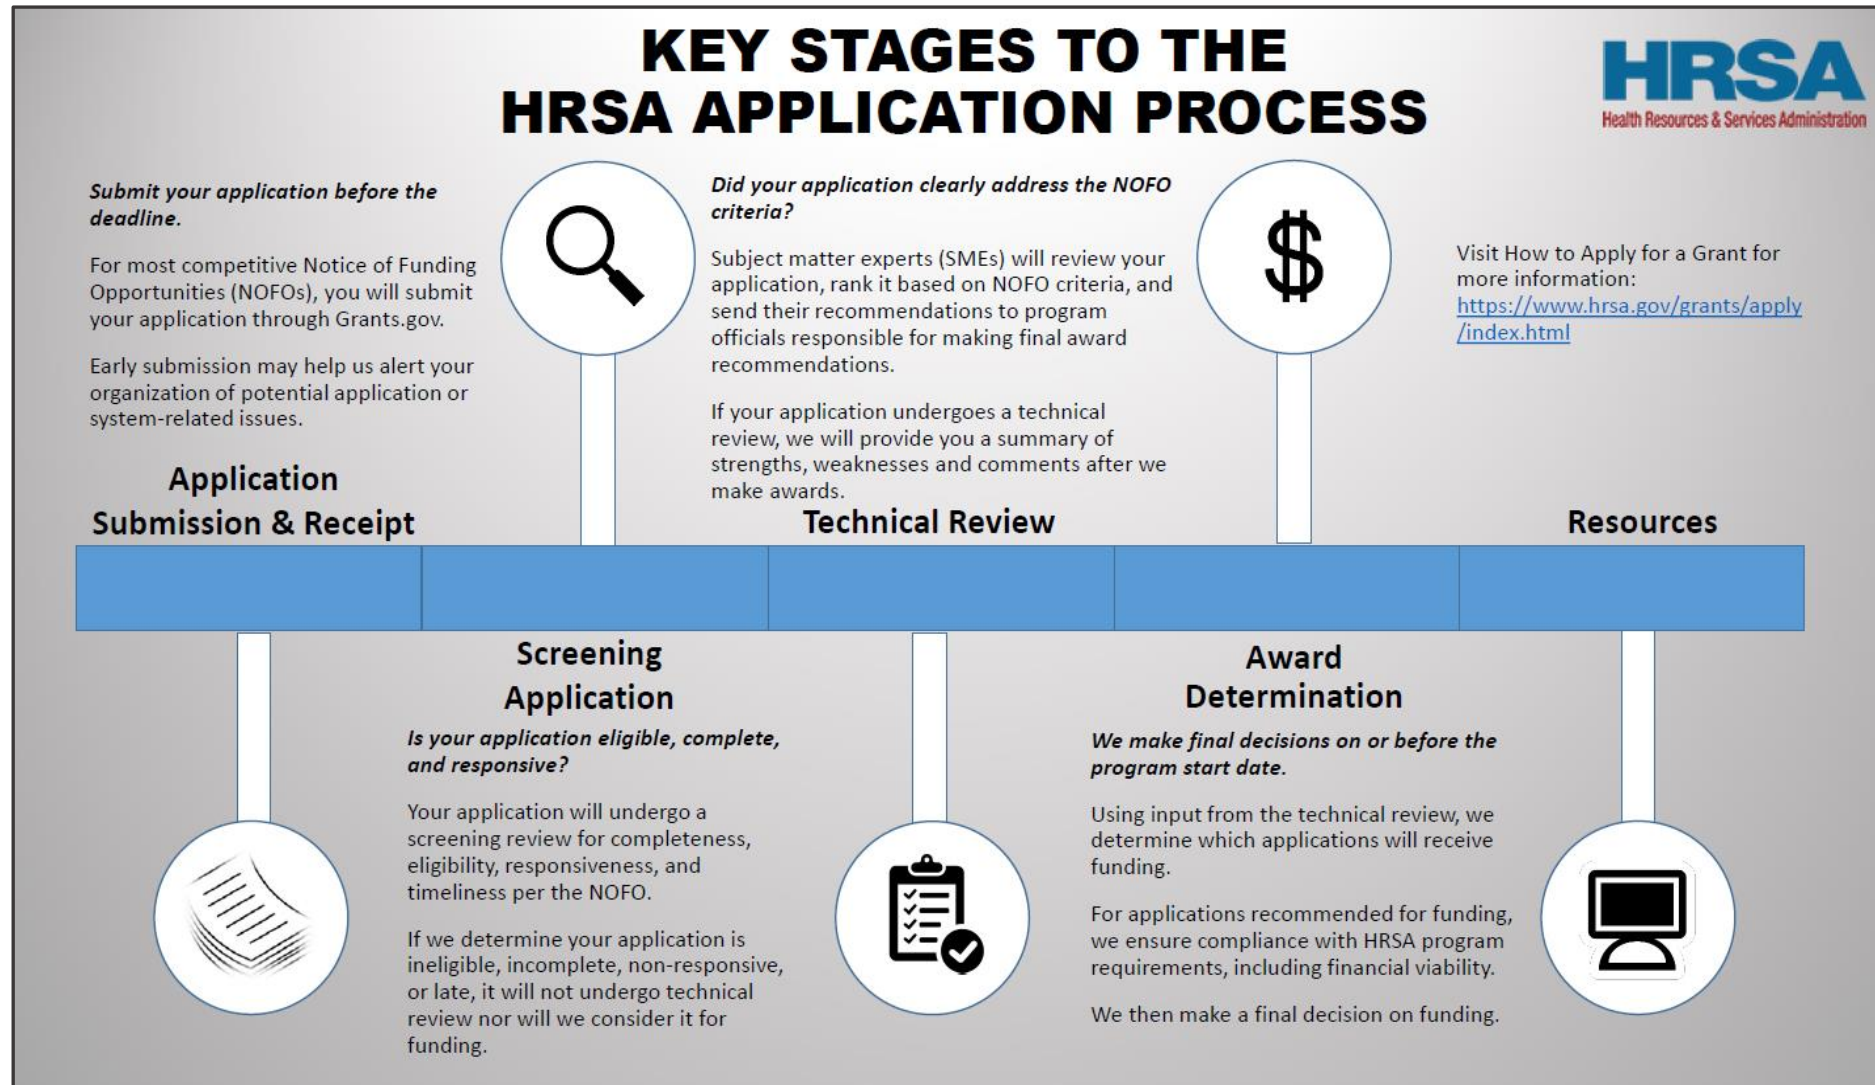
KEY STAGES TO THE HRSA APPLICATION PROCESS

HRSA
Health Resources & Services Administration

*Submit your application before the deadline.*

For most competitive Notice of Funding Opportunities (NOFOs), you will submit your application through Grants.gov.

Early submission may help us alert your organization of potential application or system-related issues.

Application Submission & Receipt

*Did your application clearly address the NOFO criteria?*

Subject matter experts (SMEs) will review your application, rank it based on NOFO criteria, and send their recommendations to program officials responsible for making final award recommendations.

If your application undergoes a technical review, we will provide you a summary of strengths, weaknesses and comments after we make awards.

Technical Review

$

Visit How to Apply for a Grant for more information: https://www.hrsa.gov/grants/apply/index.html

Resources

Screening Application

*Is your application eligible, complete, and responsive?*

Your application will undergo a screening review for completeness, eligibility, responsiveness, and timeliness per the NOFO.

If we determine your application is ineligible, incomplete, non-responsive, or late, it will not undergo technical review nor will we consider it for funding.

Award Determination

*We make final decisions on or before the program start date.*

Using input from the technical review, we determine which applications will receive funding.

For applications recommended for funding, we ensure compliance with HRSA program requirements, including financial viability.

We then make a final decision on funding.